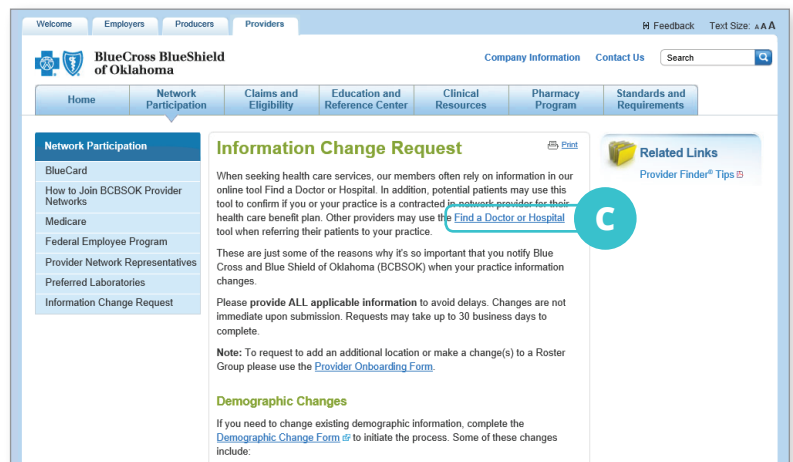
Welcome Employers Producers Providers

Feedback Text Size: A A A

BlueCross BlueShield of Oklahoma

Company Information Contact Us Search

Home
Network Participation
Claims and Eligibility
Education and Reference Center
Clinical Resources
Pharmacy Program
Standards and Requirements

Network Participation
BlueCard
How to Join BCBSOK Provider Networks
Medicare
Federal Employee Program
Provider Network Representatives
Preferred Laboratories
Information Change Request

Information Change Request

Print

When seeking health care services, our members often rely on information in our online tool Find a Doctor or Hospital. In addition, potential patients may use this tool to confirm if you or your practice is a contracted in-network provider for their health care benefit plan. Other providers may use the Find a Doctor or Hospital tool when referring their patients to your practice.

C

These are just some of the reasons why it's so important that you notify Blue Cross and Blue Shield of Oklahoma (BCBSOK) when your practice information changes.

Please provide ALL applicable information to avoid delays. Changes are not immediate upon submission. Requests may take up to 30 business days to complete.

Note: To request to add an additional location or make a change(s) to a Roster Group please use the Provider Onboarding Form.

Demographic Changes

If you need to change existing demographic information, complete the Demographic Change Form to initiate the process. Some of these changes include:

Related Links

Provider Finder® Tips